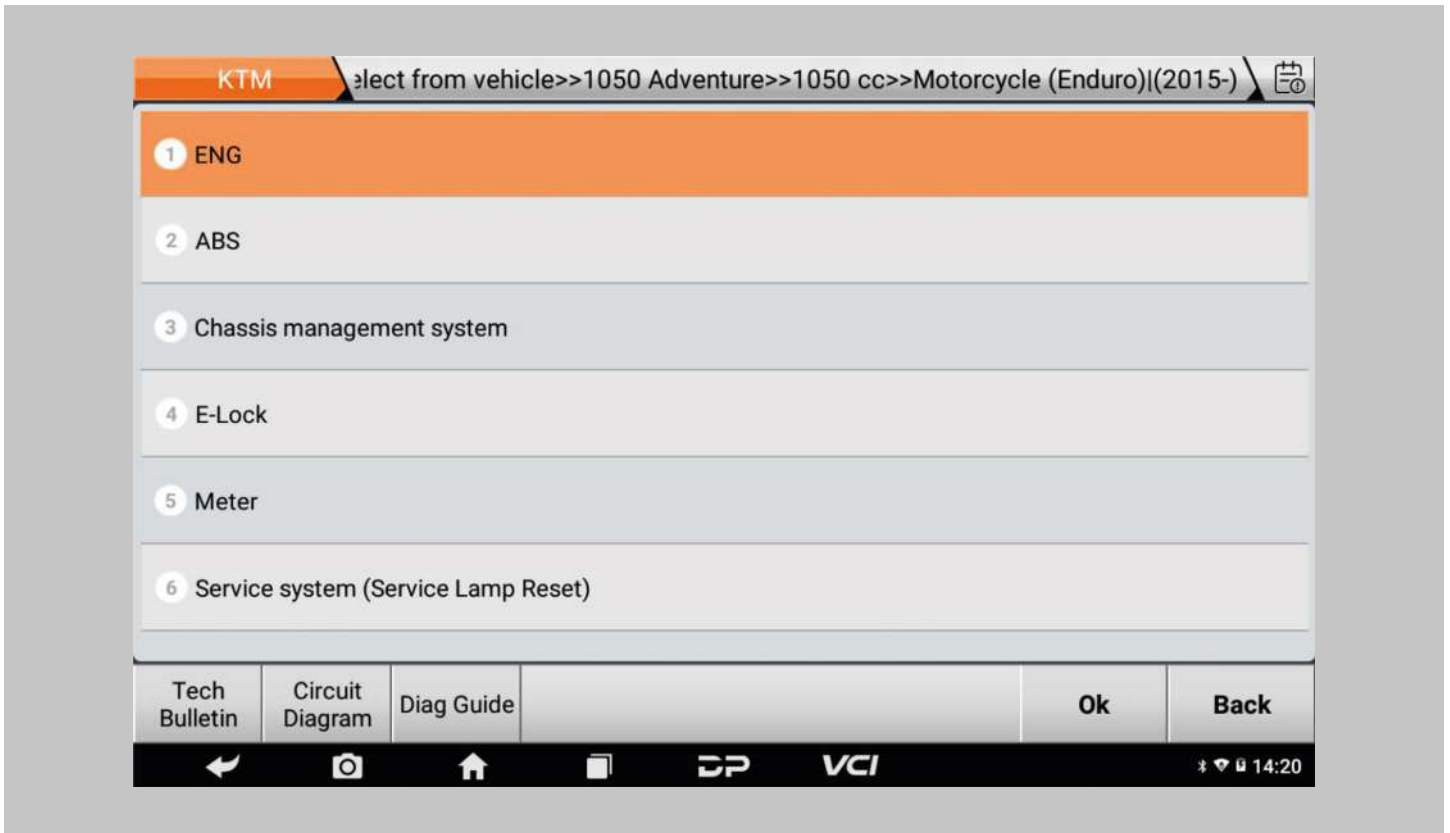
KTM ›elect from vehicle>>1050 Adventure>>1050 cc>>Motorcycle (Enduro)|(2015-)

1 ENG

2 ABS

3 Chassis management system

4 E-Lock

5 Meter

6 Service system (Service Lamp Reset)

Tech Bulletin | Circuit Diagram | Diag Guide | Ok | Back

DP VCI 14:20